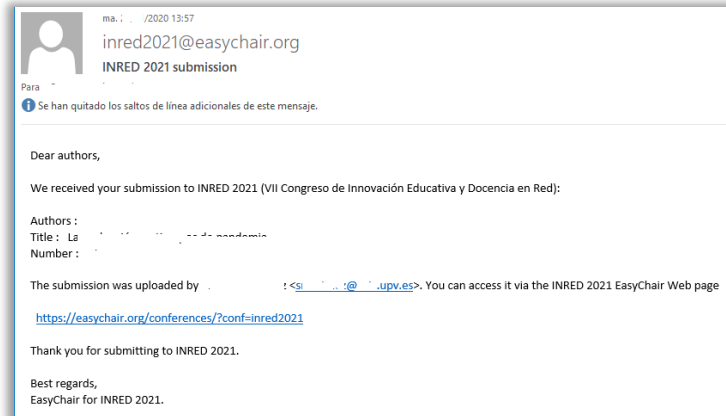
ma. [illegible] /2020 13:57
inred2021@easychair.org
INRED 2021 submission
Para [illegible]
Se han quitado los saltos de línea adicionales de este mensaje.

Dear authors,

We received your submission to INRED 2021 (VII Congreso de Innovación Educativa y Docencia en Red):

Authors : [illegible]
Title : La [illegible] de pandemia
Number : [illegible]

The submission was uploaded by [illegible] <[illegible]@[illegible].upv.es>. You can access it via the INRED 2021 EasyChair Web page

https://easychair.org/conferences/?conf=inred2021

Thank you for submitting to INRED 2021.

Best regards,
EasyChair for INRED 2021.